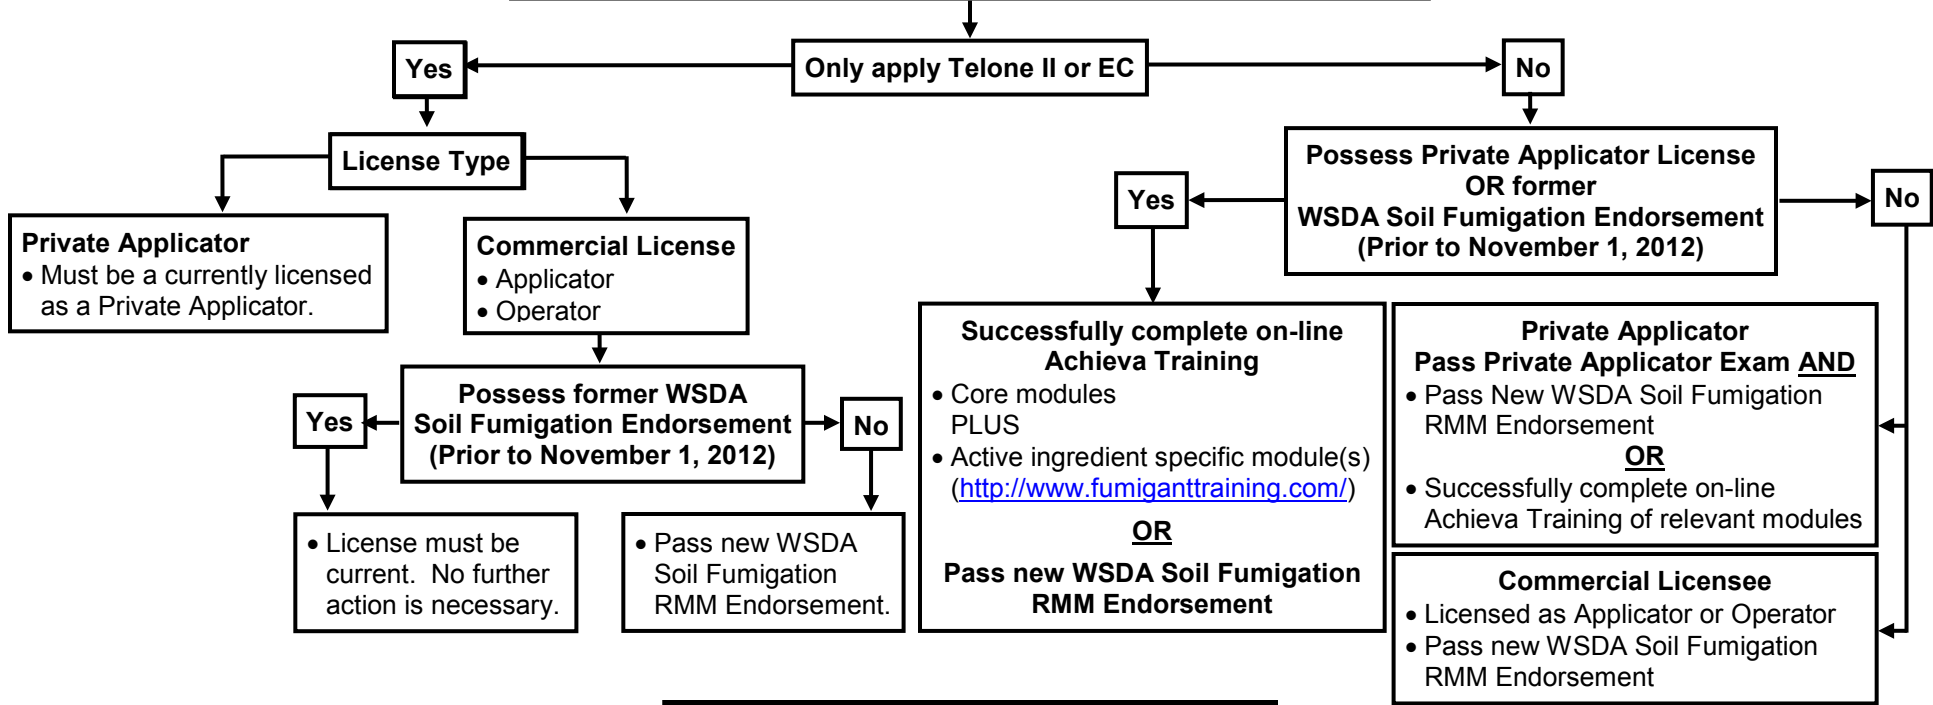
Only apply Telone II or EC

Yes

No

License Type

Private Applicator
• Must be a currently licensed as a Private Applicator.

Commercial License
• Applicator
• Operator

Possess former WSDA Soil Fumigation Endorsement (Prior to November 1, 2012)

Yes

No

• License must be current. No further action is necessary.

• Pass new WSDA Soil Fumigation RMM Endorsement.

Possess Private Applicator License OR former WSDA Soil Fumigation Endorsement (Prior to November 1, 2012)

Yes

No

Successfully complete on-line Achieva Training
• Core modules PLUS
• Active ingredient specific module(s) (http://www.fumiganttraining.com/)

OR

Pass new WSDA Soil Fumigation RMM Endorsement

Private Applicator
Pass Private Applicator Exam AND
• Pass New WSDA Soil Fumigation RMM Endorsement
OR
• Successfully complete on-line Achieva Training of relevant modules

Commercial Licensee
• Licensed as Applicator or Operator
• Pass new WSDA Soil Fumigation RMM Endorsement